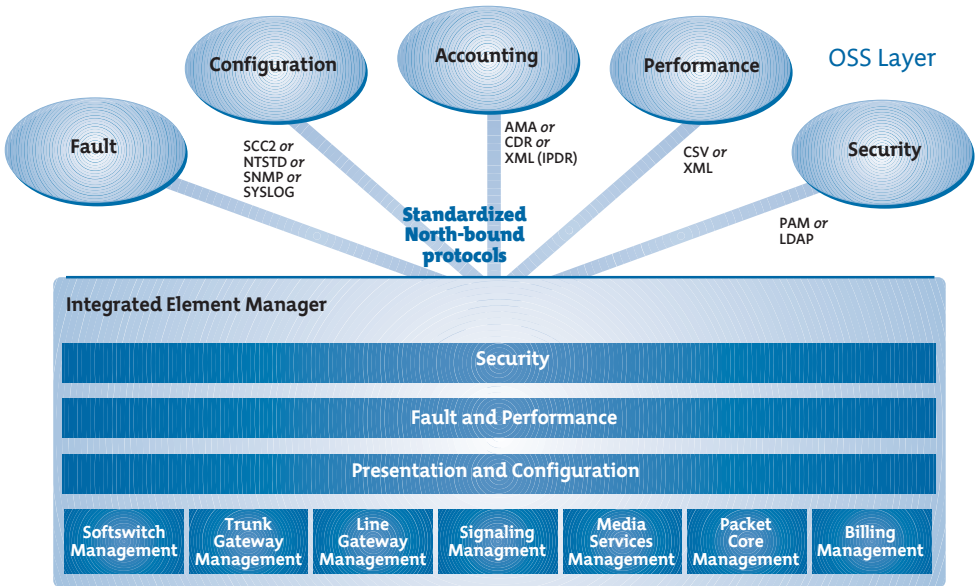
Configuration

Accounting

Performance

OSS Layer

Fault

Security

SCC2 *or*
NTSTD *or*
SNMP *or*
SYSLOG

AMA *or*
CDR *or*
XML (IPDR)

CSV *or*
XML

PAM *or*
LDAP

Standardized North-bound protocols

Integrated Element Manager

Security

Fault and Performance

Presentation and Configuration

Softswitch Management

Trunk Gateway Management

Line Gateway Management

Signaling Managment

Media Services Management

Packet Core Management

Billing Management